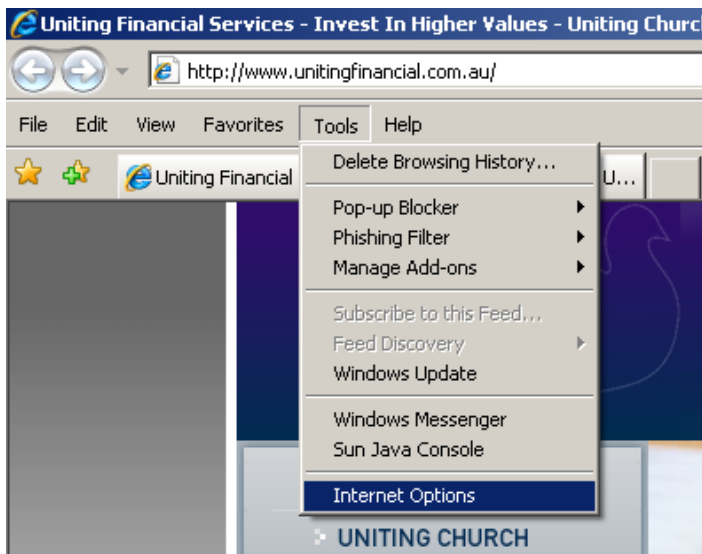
Uniting Financial Services - Invest In Higher Values - Uniting Churc

http://www.unitingfinancial.com.au/

File Edit View Favorites Tools Help

Uniting Financial

U...

Delete Browsing History...

Pop-up Blocker

Phishing Filter

Manage Add-ons

Subscribe to this Feed...

Feed Discovery

Windows Update

Windows Messenger

Sun Java Console

Internet Options

UNITING CHURCH